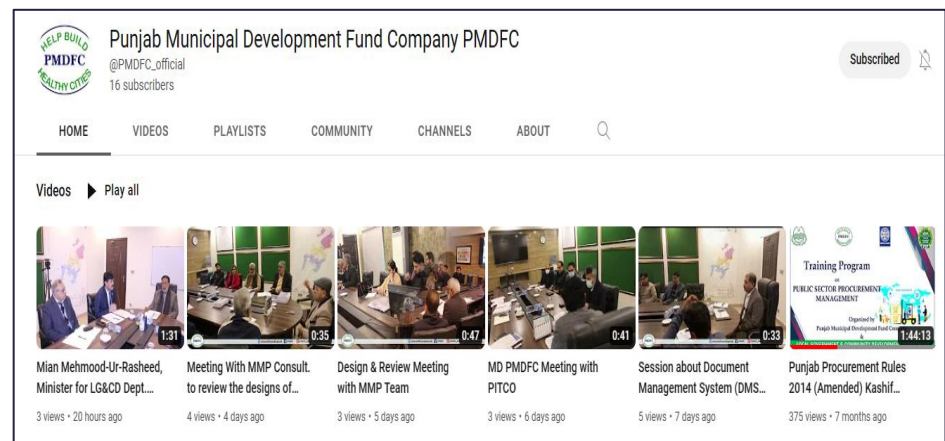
HELP BUILD PMDFC HEALTHY CITIES

Punjab Municipal Development Fund Company PMDFC
@PMDFC_official
16 subscribers

Subscribed

HOME VIDEOS PLAYLISTS COMMUNITY CHANNELS ABOUT

Videos ▶ Play all

1:31
Mian Mehmood-Ur-Rasheed, Minister for LG&CD Dept....
3 views • 20 hours ago

0:35
Meeting With MMP Consult. to review the designs of...
4 views • 4 days ago

0:47
Design & Review Meeting with MMP Team
3 views • 5 days ago

0:41
MD PMDFC Meeting with PITCO
3 views • 6 days ago

0:33
Session about Document Management System (DMS...
5 views • 7 days ago

Training Program on PUBLIC SECTOR PROCUREMENT MANAGEMENT Organized by Punjab Municipal Development Fund Company
1:44:13
Punjab Procurement Rules 2014 (Amended) Kashif...
375 views • 7 months ago